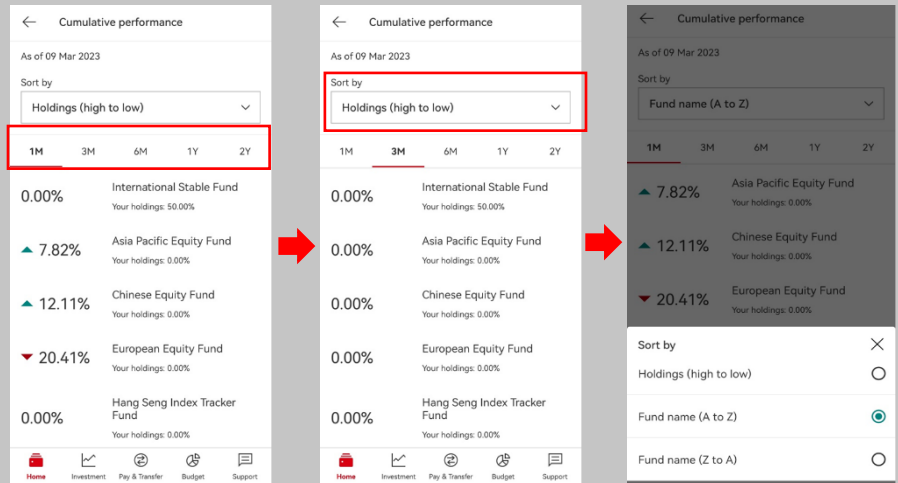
Cumulative performance

As of 09 Mar 2023

Sort by

Holdings (high to low)

1M 3M 6M 1Y 2Y

0.00% International Stable Fund
Your holdings: 50.00%

7.82% Asia Pacific Equity Fund
Your holdings: 0.00%

12.11% Chinese Equity Fund
Your holdings: 0.00%

20.41% European Equity Fund
Your holdings: 0.00%

0.00% Hang Seng Index Tracker Fund
Your holdings: 0.00%

Home Investment Pay & Transfer Budget Support

Cumulative performance

As of 09 Mar 2023

Sort by

Holdings (high to low)

1M 3M 6M 1Y 2Y

0.00% International Stable Fund
Your holdings: 50.00%

0.00% Asia Pacific Equity Fund
Your holdings: 0.00%

0.00% Chinese Equity Fund
Your holdings: 0.00%

0.00% European Equity Fund
Your holdings: 0.00%

0.00% Hang Seng Index Tracker Fund
Your holdings: 0.00%

Home Investment Pay & Transfer Budget Support

Cumulative performance

As of 09 Mar 2023

Sort by

Fund name (A to Z)

1M 3M 6M 1Y 2Y

7.82% Asia Pacific Equity Fund
Your holdings: 0.00%

12.11% Chinese Equity Fund
Your holdings: 0.00%

20.41% European Equity Fund
Your holdings: 0.00%

Sort by

Holdings (high to low)

Fund name (A to Z)

Fund name (Z to A)